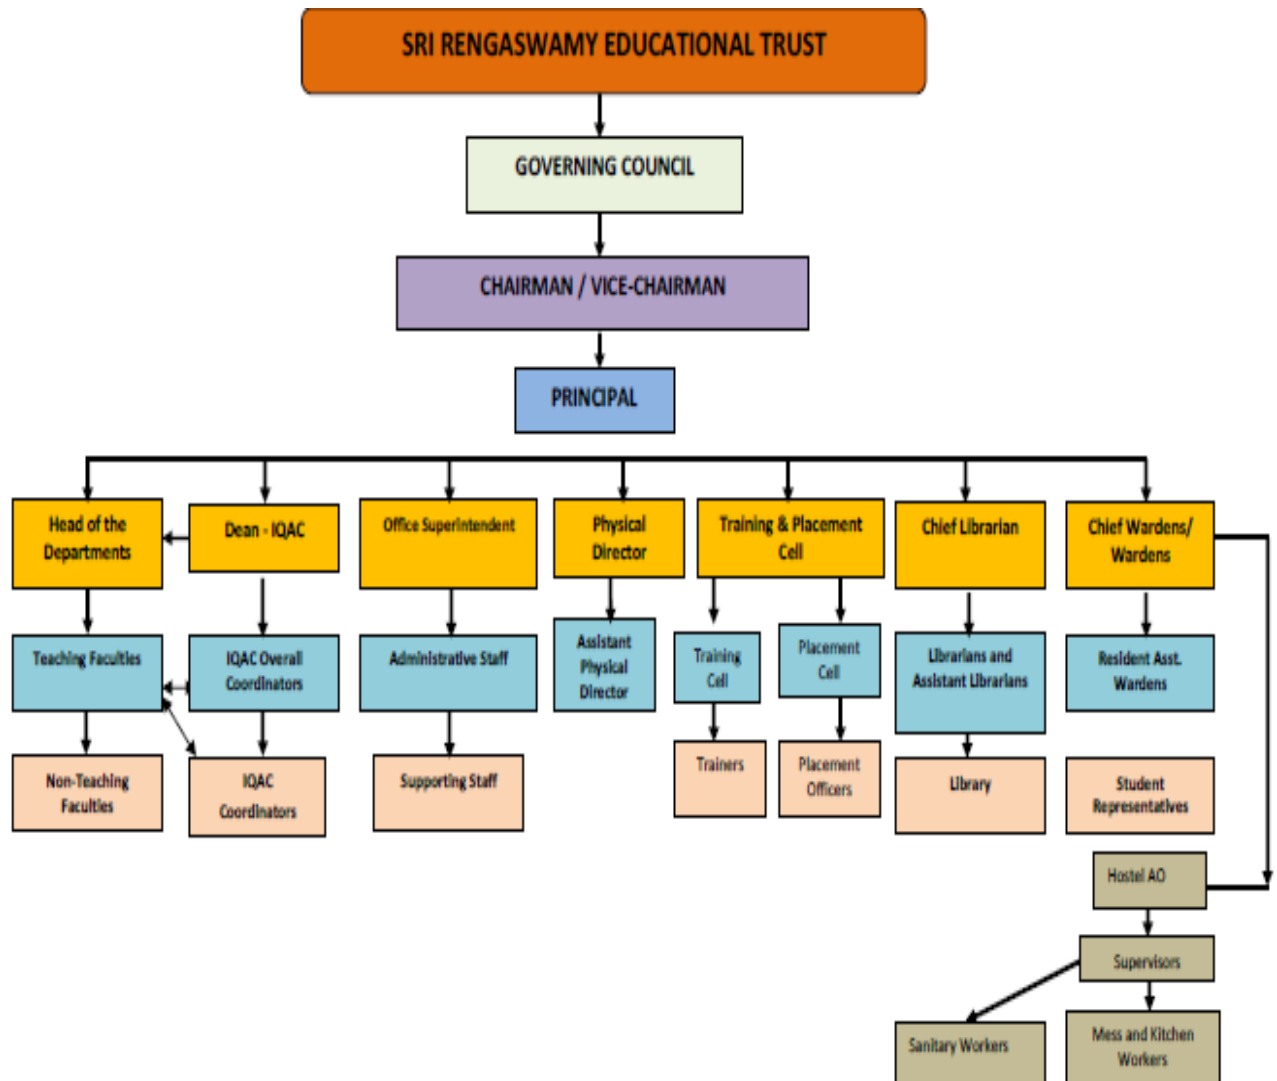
SRI RENGASWAMY EDUCATIONAL TRUST

GOVERNING COUNCIL

CHAIRMAN / VICE-CHAIRMAN

PRINCIPAL

Head of the Departments

Dean - IQAC

Office Superintendent

Physical Director

Training & Placement Cell

Chief Librarian

Chief Wardens/ Wardens

Teaching Faculties

IQAC Overall Coordinators

Administrative Staff

Assistant Physical Director

Training Cell

Placement Cell

Librarians and Assistant Librarians

Resident Asst. Wardens

Non-Teaching Faculties

IQAC Coordinators

Supporting Staff

Trainers

Placement Officers

Library

Student Representatives

Hostel AO

Supervisors

Sanitary Workers

Mess and Kitchen Workers